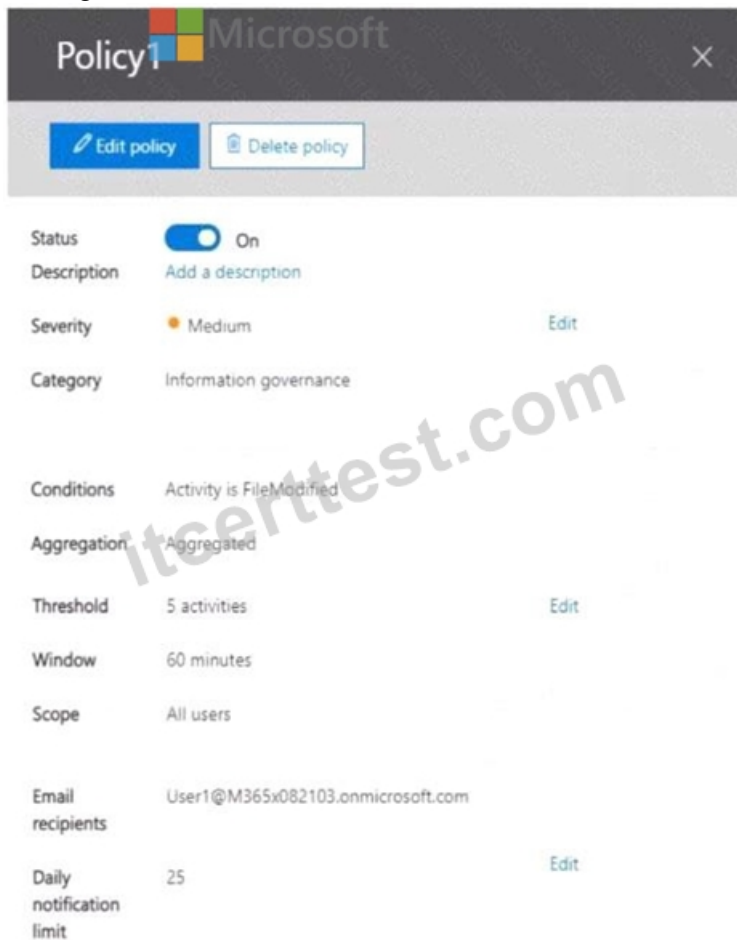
Policy1 Microsoft

Edit policy Delete policy

Status On
Description Add a description
Severity Medium Edit
Category Information governance

Conditions Activity is FileModified
Aggregation Aggregated
Threshold 5 activities Edit
Window 60 minutes
Scope All users

Email recipients User1@M365x082103.onmicrosoft.com
Daily notification limit 25 Edit

itcerttest.com